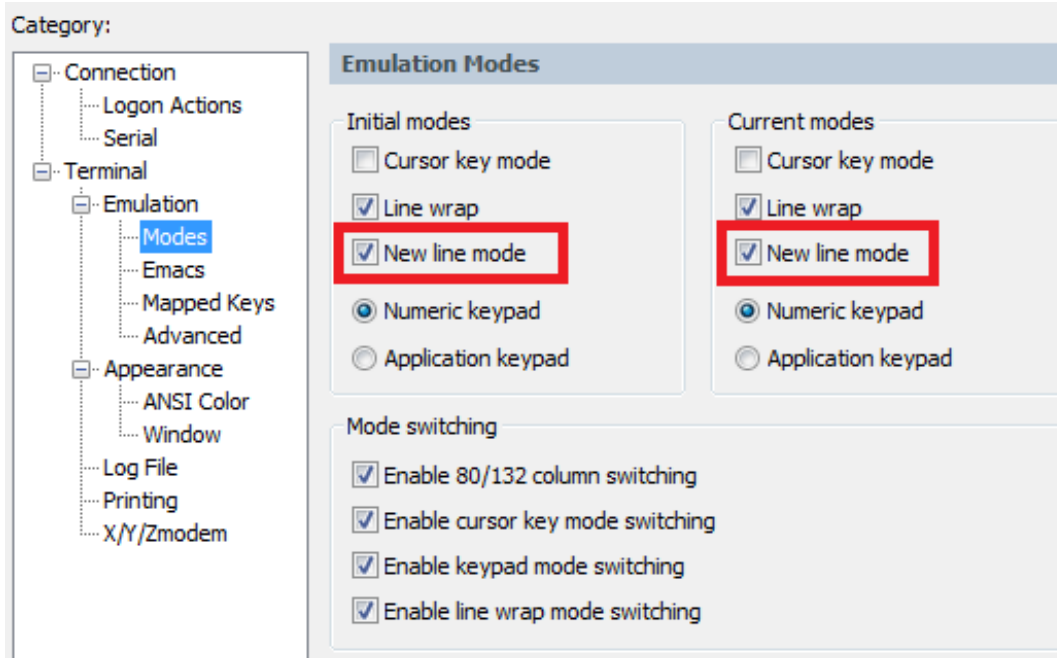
Category:

Connection
Logon Actions
Serial
Terminal
Emulation
Modes
Emacs
Mapped Keys
Advanced
Appearance
ANSI Color
Window
Log File
Printing
X/Y/Zmodem

Emulation Modes

Initial modes
Cursor key mode
Line wrap
New line mode
Numeric keypad
Application keypad

Current modes
Cursor key mode
Line wrap
New line mode
Numeric keypad
Application keypad

Mode switching
Enable 80/132 column switching
Enable cursor key mode switching
Enable keypad mode switching
Enable line wrap mode switching